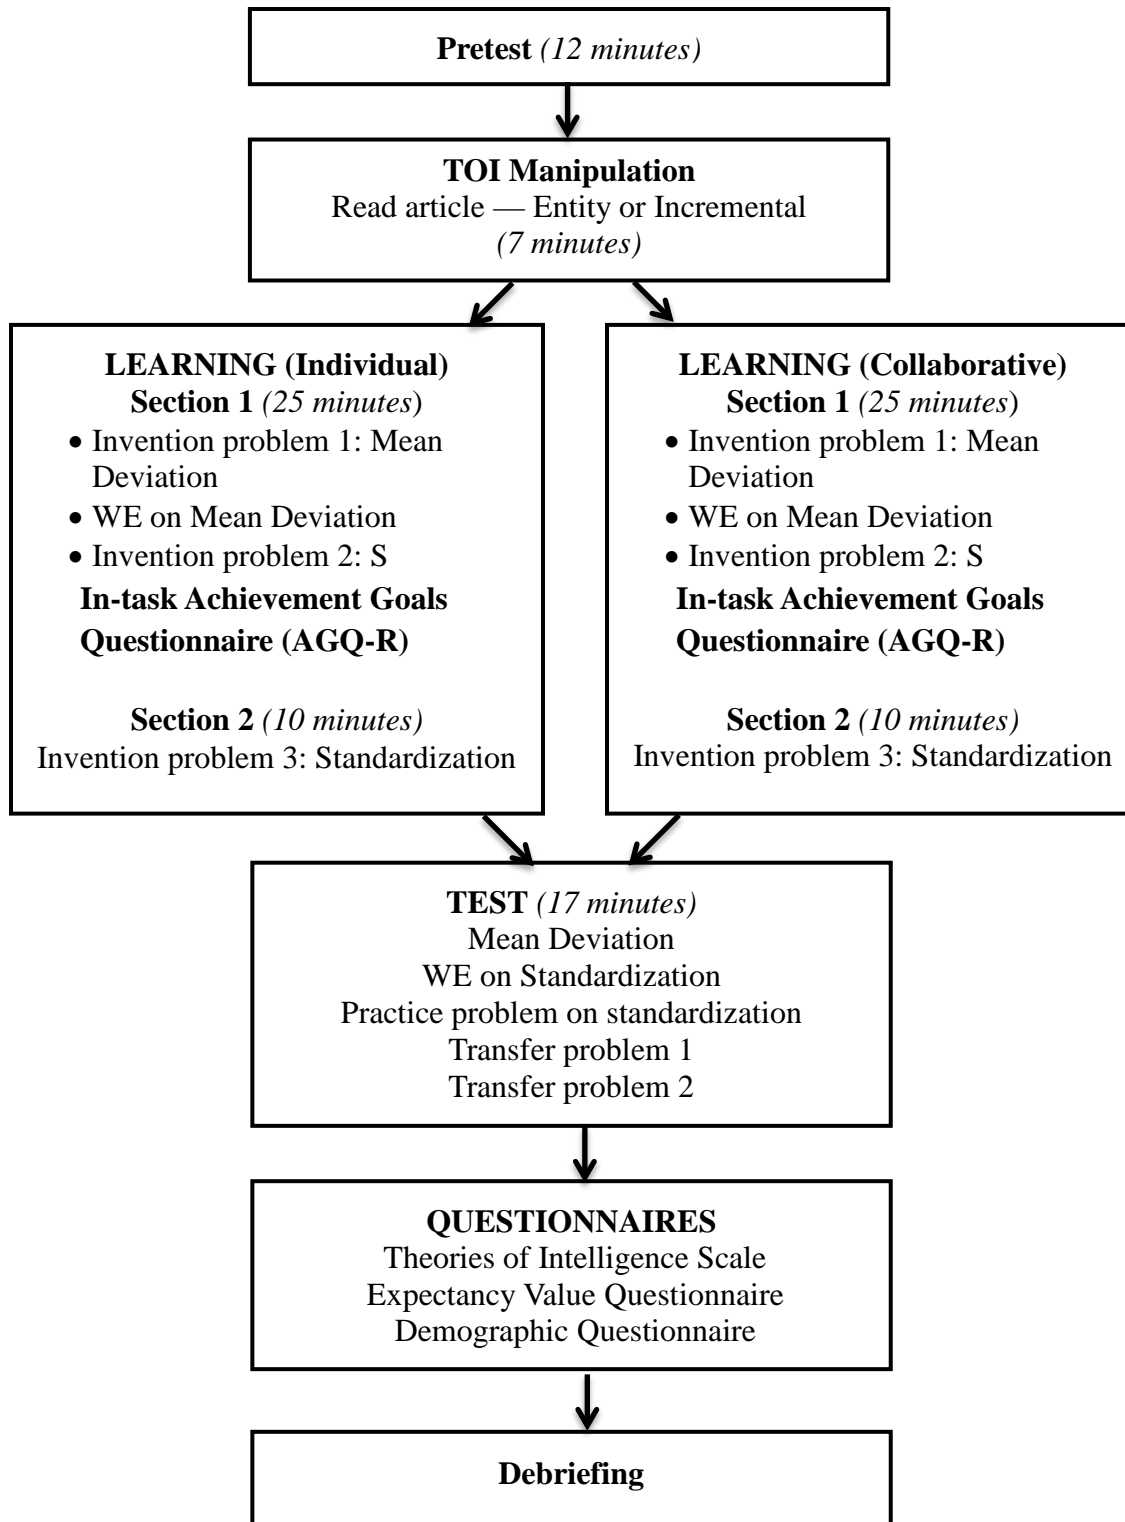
**Pretest** *(12 minutes)*

**TOI Manipulation**
Read article — Entity or Incremental
*(7 minutes)*

**LEARNING (Individual)**
**Section 1** *(25 minutes)*
• Invention problem 1: Mean Deviation
• WE on Mean Deviation
• Invention problem 2: S
**In-task Achievement Goals Questionnaire (AGQ-R)**

**Section 2** *(10 minutes)*
Invention problem 3: Standardization

**LEARNING (Collaborative)**
**Section 1** *(25 minutes)*
• Invention problem 1: Mean Deviation
• WE on Mean Deviation
• Invention problem 2: S
**In-task Achievement Goals Questionnaire (AGQ-R)**

**Section 2** *(10 minutes)*
Invention problem 3: Standardization

**TEST** *(17 minutes)*
Mean Deviation
WE on Standardization
Practice problem on standardization
Transfer problem 1
Transfer problem 2

**QUESTIONNAIRES**
Theories of Intelligence Scale
Expectancy Value Questionnaire
Demographic Questionnaire

**Debriefing**